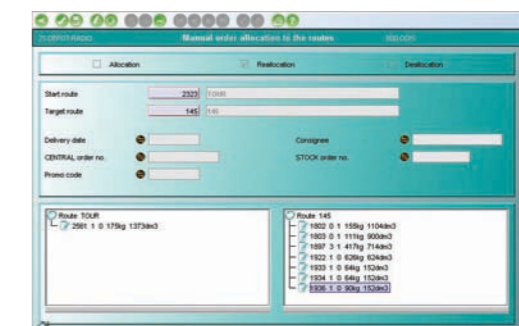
Manual order allocation to the routes

Allocation
Reallocation
Deallocation

Start route 2323 TOUR
Target route 145 145

Delivery date
Consignee
CENTRAL order no.
STOCK order no.
Promo code

Route TOUR
2581 1 0 175kg 1373dm3

Route 145
1802 0 1 155kg 1104dm3
1803 0 1 111kg 900dm3
1897 3 1 417kg 714dm3
1922 1 0 626kg 624dm3
1933 1 0 64kg 152dm3
1934 1 0 64kg 152dm3
1936 1 0 90kg 152dm3